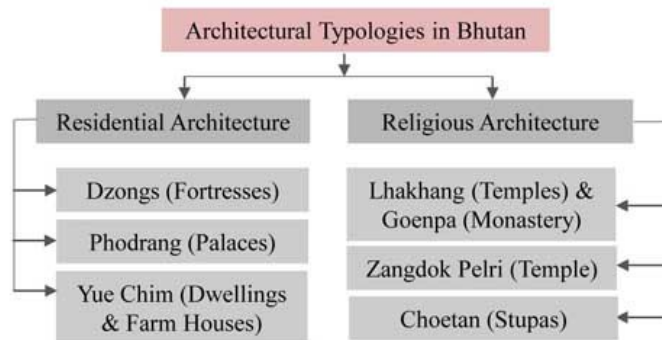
Architectural Typologies in Bhutan

Residential Architecture

Dzongs (Fortresses)

Phodrang (Palaces)

Yue Chim (Dwellings & Farm Houses)

Religious Architecture

Lhakhang (Temples) & Goenpa (Monastery)

Zangdok Pelri (Temple)

Choetan (Stupas)